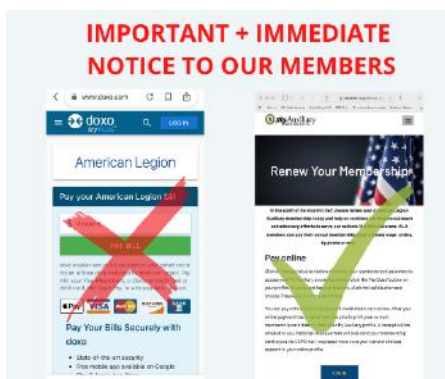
IMPORTANT + IMMEDIATE NOTICE TO OUR MEMBERS

www.doxo.com

doxo

LOG IN

American Legion

Pay your American Legion bill

PAY BILL

Pay Your Bills Securely with doxo

• State-of-the-art security
• Free mobile app available on Google

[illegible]

Renew Your Membership

Pay online

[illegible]